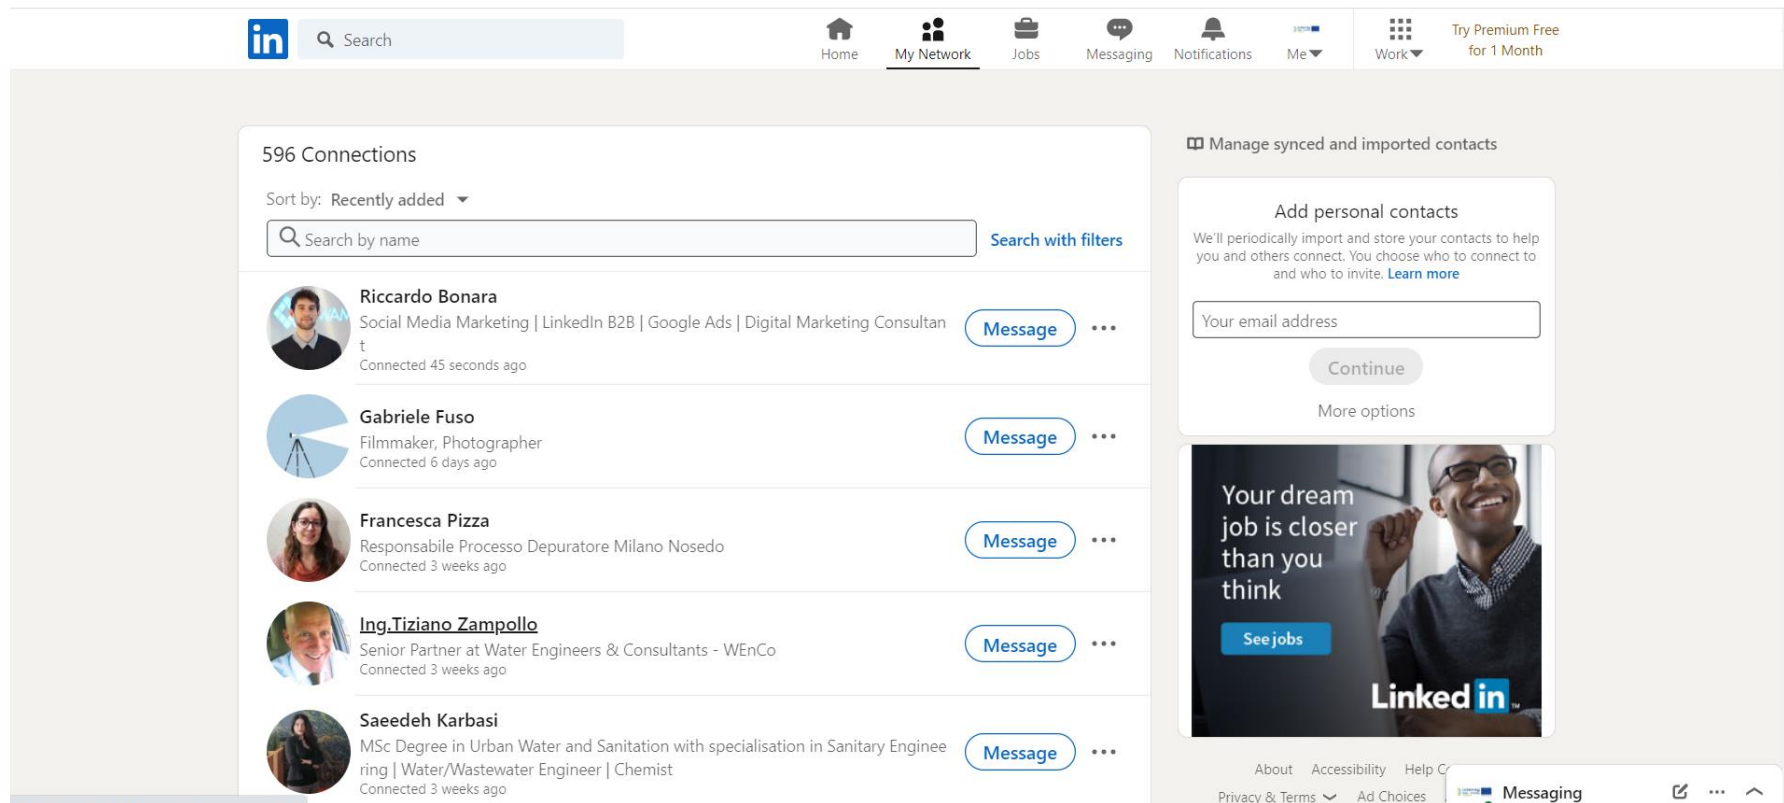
in Search

Home My Network Jobs Messaging Notifications Me Work Try Premium Free for 1 Month

596 Connections

Sort by: Recently added

Search by name

Search with filters

Riccardo Bonara
Social Media Marketing | LinkedIn B2B | Google Ads | Digital Marketing Consultant
Connected 45 seconds ago
Message ···

Gabriele Fuso
Filmmaker, Photographer
Connected 6 days ago
Message ···

Francesca Pizza
Responsabile Processo Depuratore Milano Nosedo
Connected 3 weeks ago
Message ···

Ing.Tiziano Zampollo
Senior Partner at Water Engineers & Consultants - WEnCo
Connected 3 weeks ago
Message ···

Saeedeh Karbasi
MSc Degree in Urban Water and Sanitation with specialisation in Sanitary Engineering | Water/Wastewater Engineer | Chemist
Connected 3 weeks ago
Message ···

Manage synced and imported contacts

Add personal contacts

We'll periodically import and store your contacts to help you and others connect. You choose who to connect to and who to invite. Learn more

Your email address

Continue

More options

Your dream job is closer than you think

See jobs

LinkedIn

About Accessibility Help C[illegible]

Privacy & Terms Ad Choices

Messaging